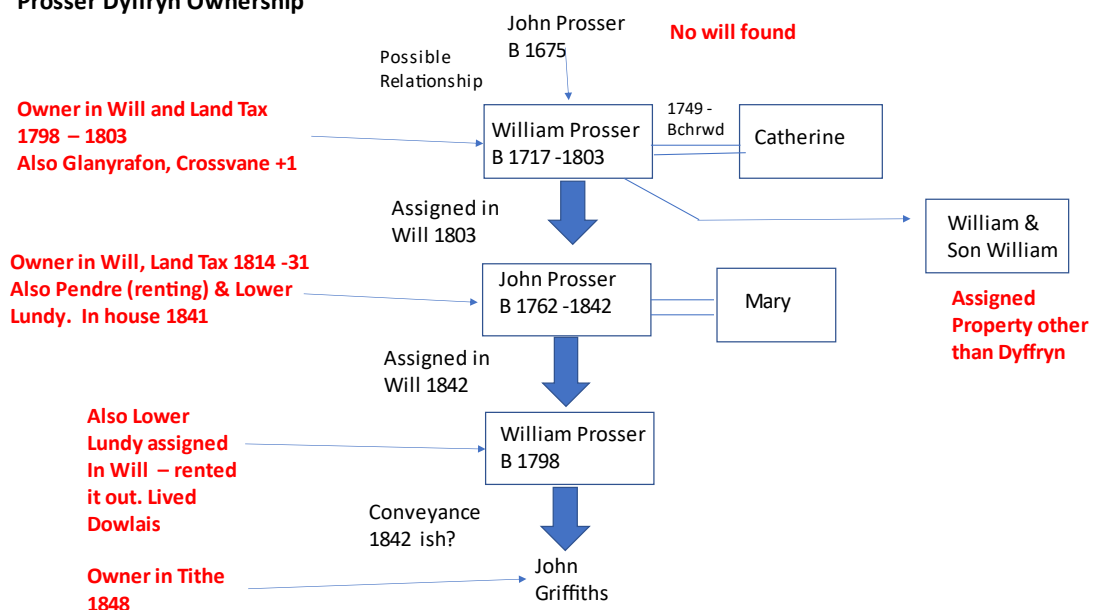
Prosser Dyffryn Ownership

John Prosser
B 1675

No will found

Possible
Relationship

Owner in Will and Land Tax
1798 – 1803
Also Glanyrafon, Crossvane +1

William Prosser
B 1717 -1803

1749 -
Bchrwd

Catherine

Assigned in
Will 1803

William &
Son William

Owner in Will, Land Tax 1814 -31
Also Pendre (renting) & Lower
Lundy. In house 1841

John Prosser
B 1762 -1842

Mary

Assigned
Property other
than Dyffryn

Assigned in
Will 1842

Also Lower
Lundy assigned
In Will – rented
it out. Lived
Dowlais

William Prosser
B 1798

Conveyance
1842 ish?

Owner in Tithe
1848

John
Griffiths